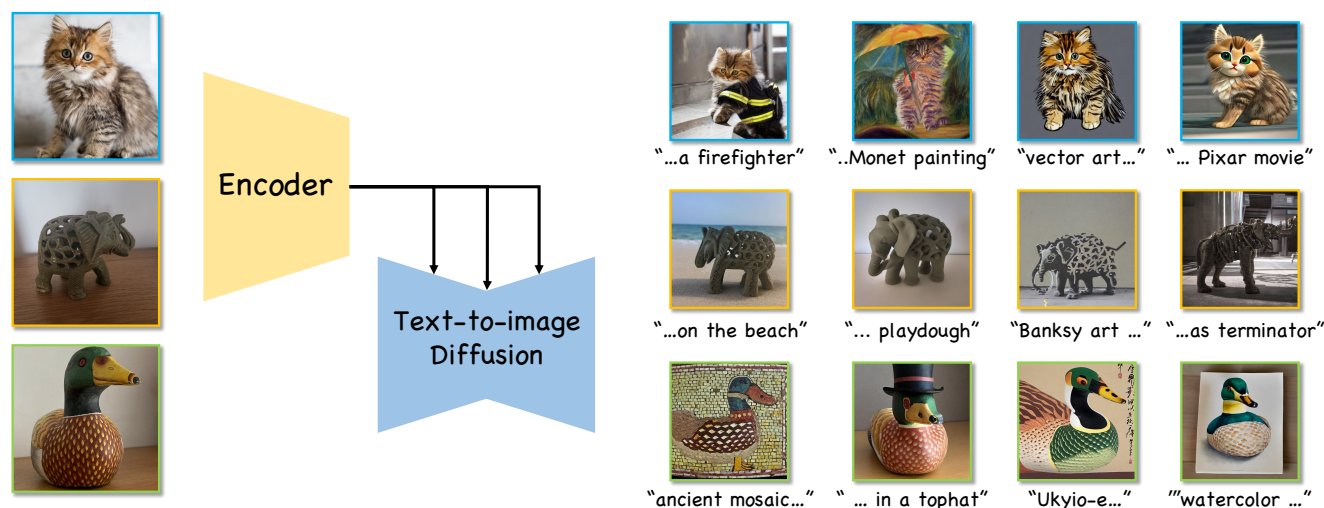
Encoder

Text-to-image Diffusion

"...a firefighter" "..Monet painting" "vector art..." "... Pixar movie"

"...on the beach" "... playdough" "Banksy art ..." "...as terminator"

"ancient mosaic..." " ... in a tophat" "Ukyio-e..." ""watercolor ..."